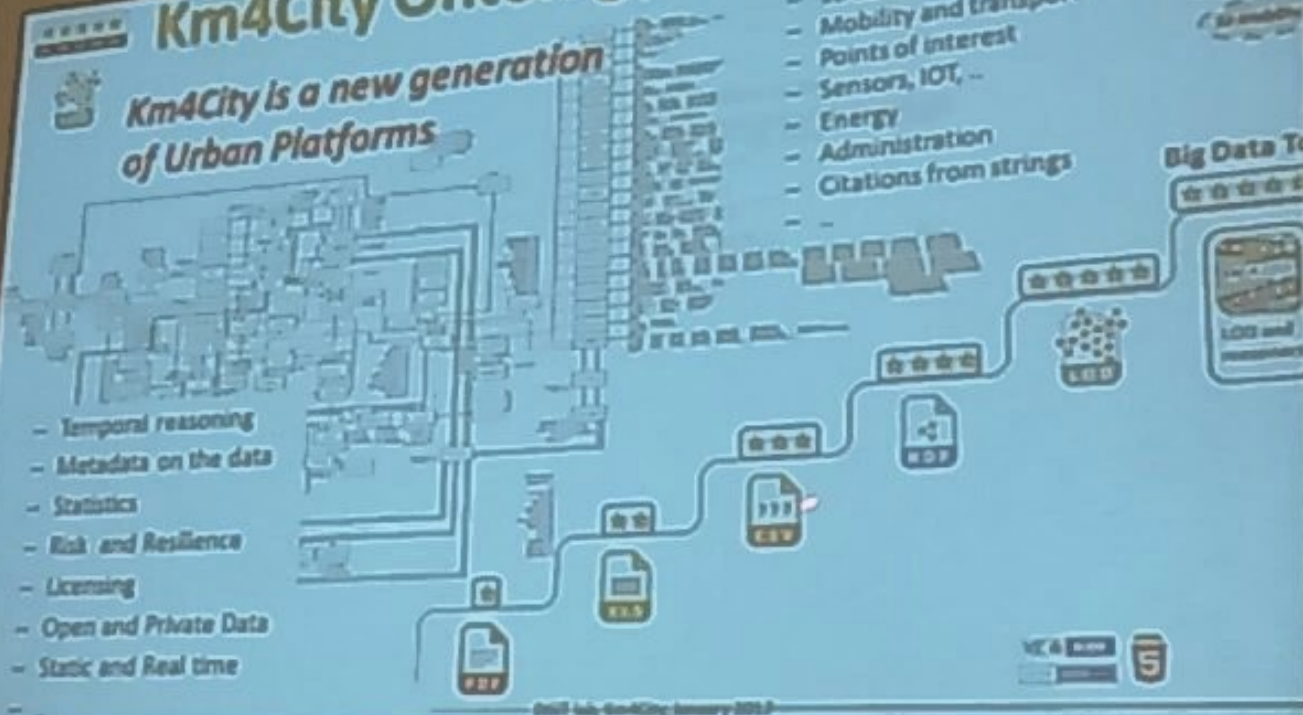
Km4City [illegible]

Km4City is a new generation of Urban Platforms

- Mobility and transp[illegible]
- Points of interest
- Sensors, IOT, ...
- Energy
- Administration
- Citations from strings
- ...

Big Data T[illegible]

- Temporal reasoning
- Metadata on the data
- Statistics
- Risk and Resilience
- Licensing
- Open and Private Data
- Static and Real time

PDF
XLS
CSV
RDF
LOD

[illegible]